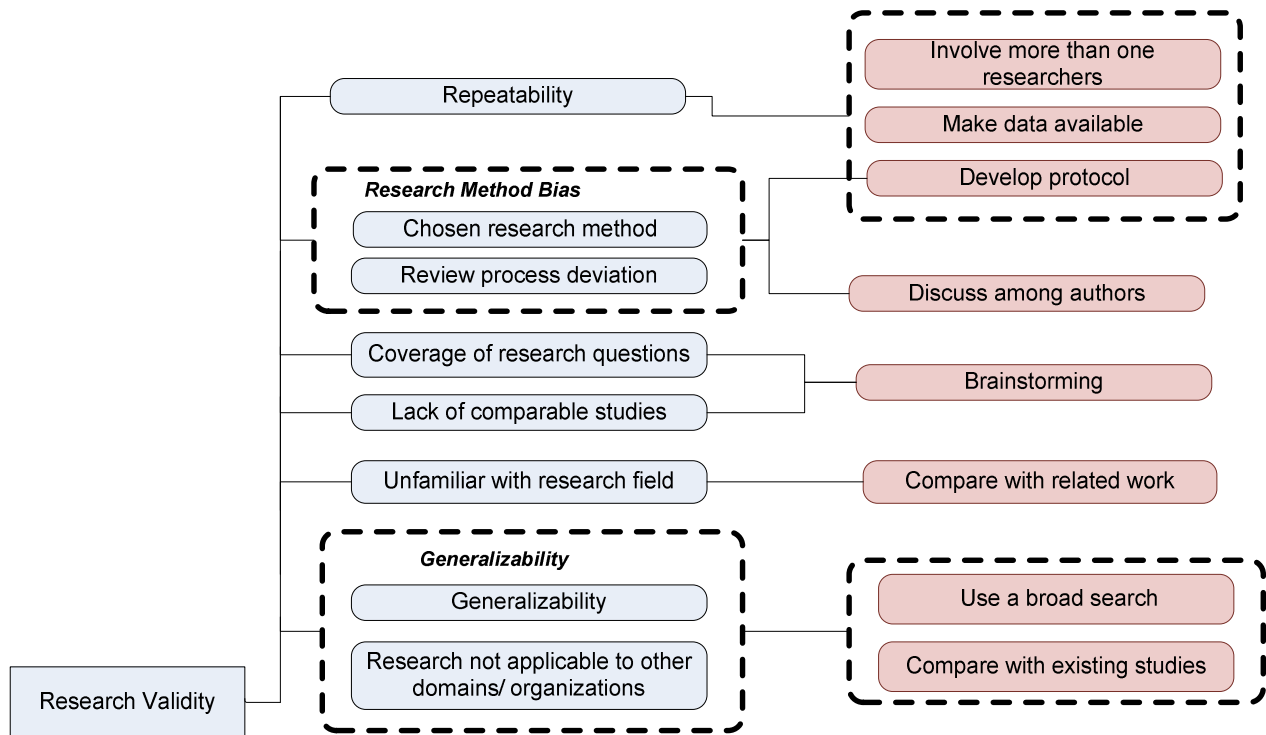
Repeatability

Involve more than one researchers

Make data available

Develop protocol

Research Method Bias

Chosen research method

Review process deviation

Discuss among authors

Coverage of research questions

Lack of comparable studies

Brainstorming

Unfamiliar with research field

Compare with related work

Generalizability

Generalizability

Research not applicable to other domains/ organizations

Use a broad search

Compare with existing studies

Research Validity